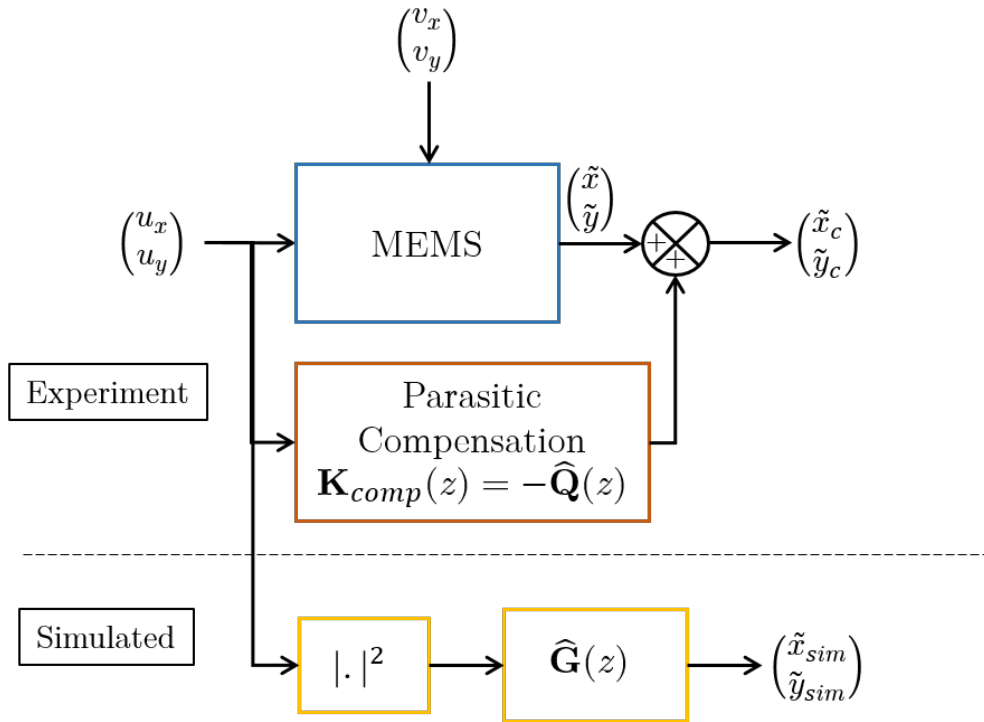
$\begin{pmatrix} v_x \\ v_y \end{pmatrix}$

$\begin{pmatrix} u_x \\ u_y \end{pmatrix}$

MEMS

$\begin{pmatrix} \tilde{x} \\ \tilde{y} \end{pmatrix}$

+

+

$\begin{pmatrix} \tilde{x}_c \\ \tilde{y}_c \end{pmatrix}$

Experiment

Parasitic Compensation $\mathbf{K}_{comp}(z) = -\widehat{\mathbf{Q}}(z)$

Simulated

$|.|^2$

$\widehat{\mathbf{G}}(z)$

$\begin{pmatrix} \tilde{x}_{sim} \\ \tilde{y}_{sim} \end{pmatrix}$